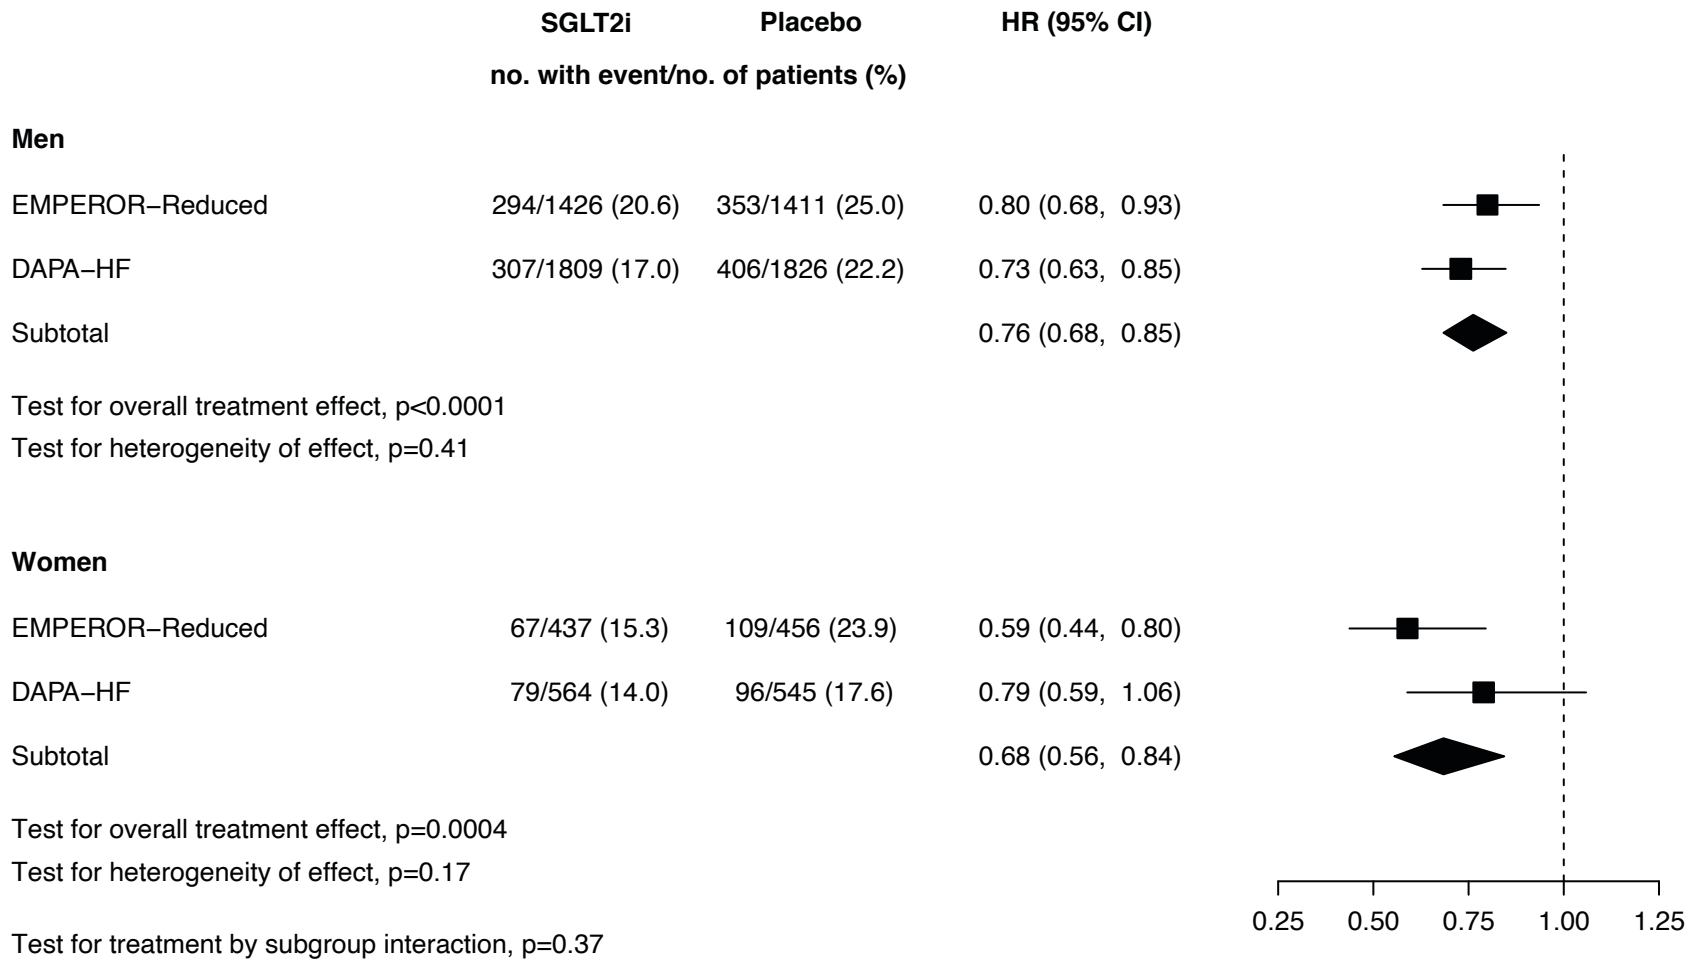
| | SGLT2i | Placebo | HR (95% CI) |
|---|---|---|---|
| | no. with event/no. of patients (%) | | |
| **Men** | | | |
| EMPEROR−Reduced | 294/1426 (20.6) | 353/1411 (25.0) | 0.80 (0.68, 0.93) |
| DAPA−HF | 307/1809 (17.0) | 406/1826 (22.2) | 0.73 (0.63, 0.85) |
| Subtotal | | | 0.76 (0.68, 0.85) |

Test for overall treatment effect, p<0.0001
Test for heterogeneity of effect, p=0.41

| | SGLT2i | Placebo | HR (95% CI) |
|---|---|---|---|
| **Women** | | | |
| EMPEROR−Reduced | 67/437 (15.3) | 109/456 (23.9) | 0.59 (0.44, 0.80) |
| DAPA−HF | 79/564 (14.0) | 96/545 (17.6) | 0.79 (0.59, 1.06) |
| Subtotal | | | 0.68 (0.56, 0.84) |

Test for overall treatment effect, p=0.0004
Test for heterogeneity of effect, p=0.17

Test for treatment by subgroup interaction, p=0.37

0.25 0.50 0.75 1.00 1.25